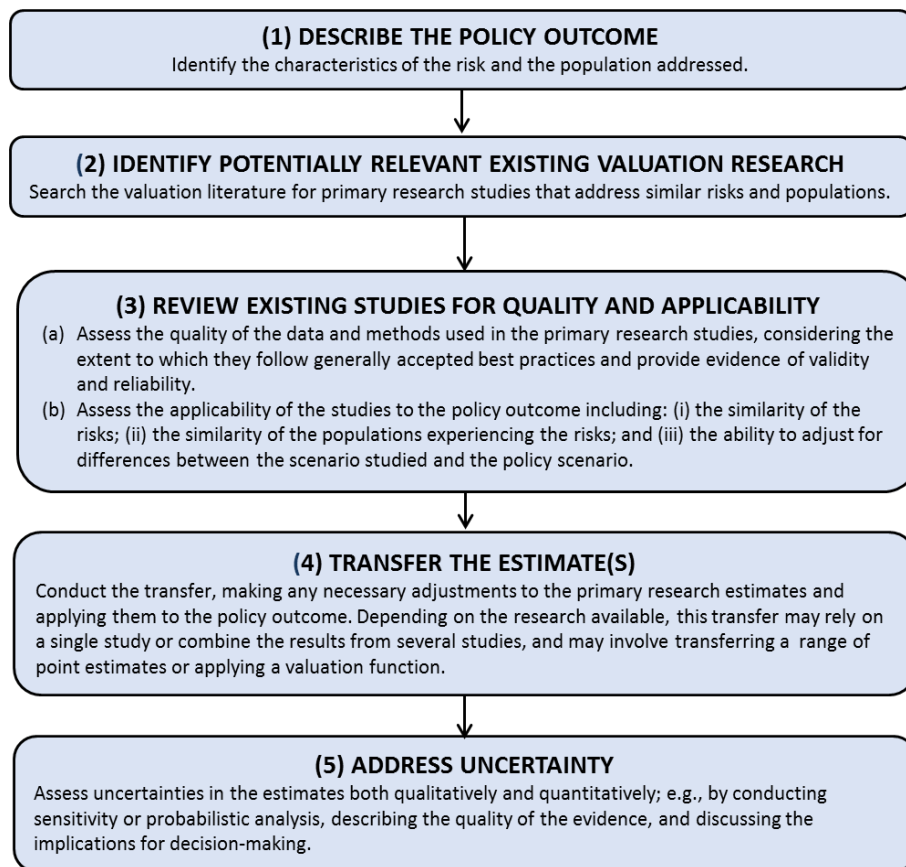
(1) DESCRIBE THE POLICY OUTCOME
Identify the characteristics of the risk and the population addressed.

(2) IDENTIFY POTENTIALLY RELEVANT EXISTING VALUATION RESEARCH
Search the valuation literature for primary research studies that address similar risks and populations.

(3) REVIEW EXISTING STUDIES FOR QUALITY AND APPLICABILITY
(a) Assess the quality of the data and methods used in the primary research studies, considering the extent to which they follow generally accepted best practices and provide evidence of validity and reliability.
(b) Assess the applicability of the studies to the policy outcome including: (i) the similarity of the risks; (ii) the similarity of the populations experiencing the risks; and (iii) the ability to adjust for differences between the scenario studied and the policy scenario.

(4) TRANSFER THE ESTIMATE(S)
Conduct the transfer, making any necessary adjustments to the primary research estimates and applying them to the policy outcome. Depending on the research available, this transfer may rely on a single study or combine the results from several studies, and may involve transferring a range of point estimates or applying a valuation function.

(5) ADDRESS UNCERTAINTY
Assess uncertainties in the estimates both qualitatively and quantitatively; e.g., by conducting sensitivity or probabilistic analysis, describing the quality of the evidence, and discussing the implications for decision-making.